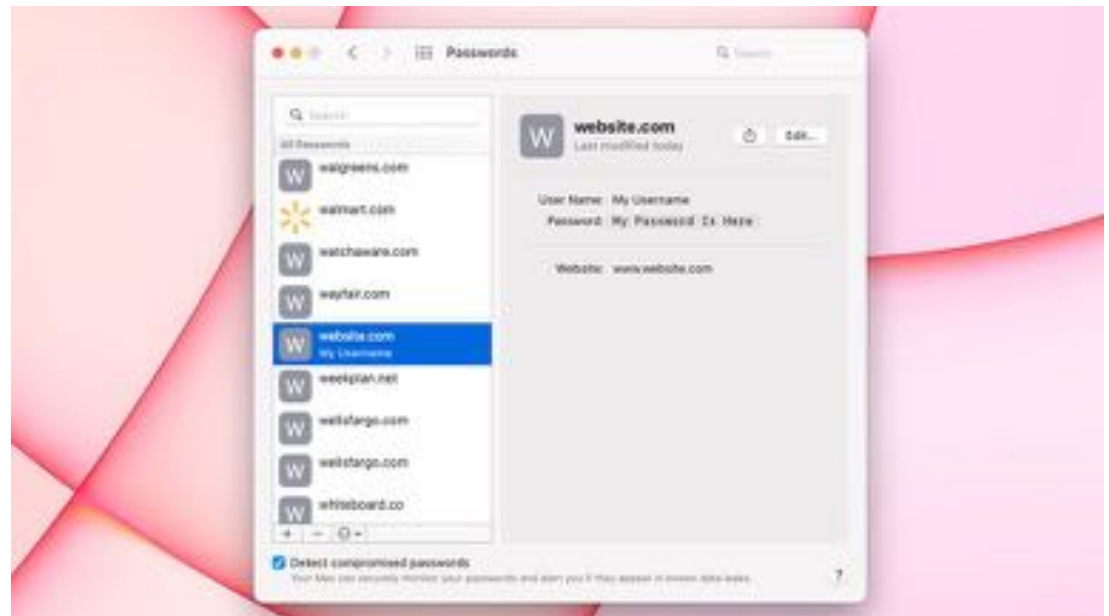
Passwords

Search

Search

All Passwords

W walgreens.com

walmart.com

W watchaware.com

W wayfair.com

W website.com
My Username

W weekplan.net

W wellsfargo.com

W wellsfargo.com

W whiteboard.co

+ −

W website.com
Last modified today

Edit...

User Name: My Username
Password: My Password Is Here

Website: www.website.com

Detect compromised passwords
Your Mac can securely monitor your passwords and alert you if they appear in known data leaks.

?